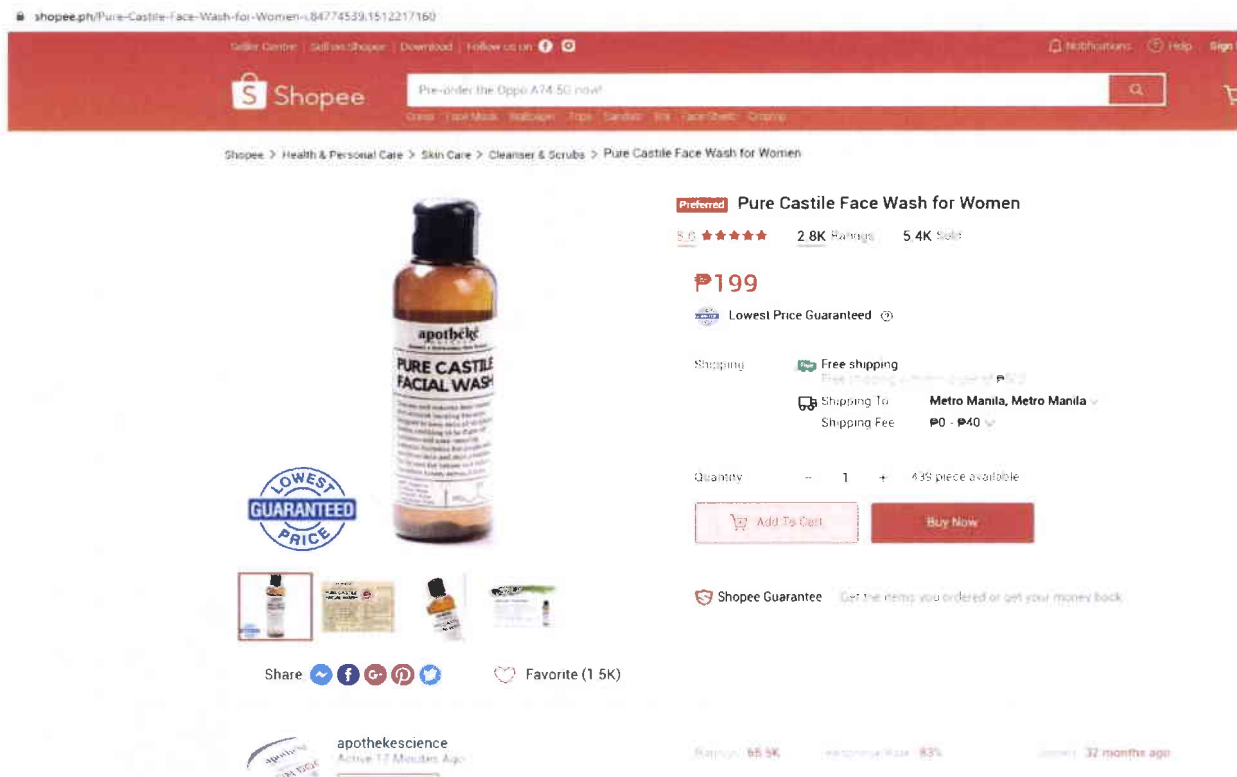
shopee.ph/Pure-Castile-Face-Wash-for-Women-i.84774539.1512217160

Seller Centre | Sell on Shopee | Download | Follow us on

Notifications Help Sign

Shopee

Pre-order the Oppo A74 5G now!

Shopee > Health & Personal Care > Skin Care > Cleanser & Scrubs > Pure Castile Face Wash for Women

apotheke

PURE CASTILE FACIAL WASH

LOWEST GUARANTEED PRICE

Preferred Pure Castile Face Wash for Women

5.0 ★★★★★ 2.8K Ratings 5.4K Sold

₱199

Lowest Price Guaranteed

Shipping Free shipping

Free shipping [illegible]

Shipping To Metro Manila, Metro Manila

Shipping Fee ₱0 - ₱40

Quantity − 1 + 439 piece available

Add To Cart Buy Now

Shopee Guarantee Get the items you ordered or get your money back

Share

Favorite (1.5K)

apothekescience

Active 12 Minutes Ago

Ratings 66.5K Response Rate 83% Joined 32 months ago